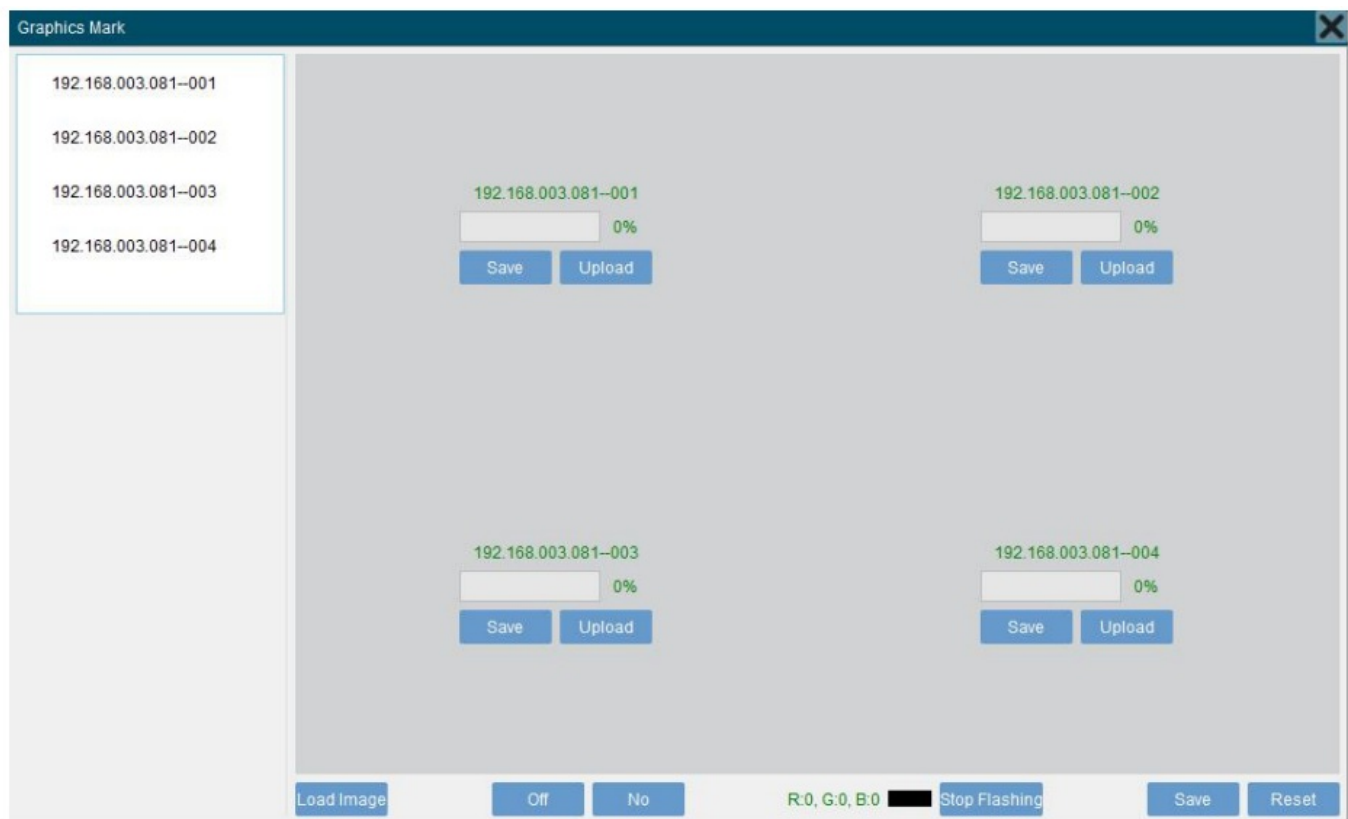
Graphics Mark

192.168.003.081--001

192.168.003.081--002

192.168.003.081--003

192.168.003.081--004

192.168.003.081--001
0%
Save Upload

192.168.003.081--002
0%
Save Upload

192.168.003.081--003
0%
Save Upload

192.168.003.081--004
0%
Save Upload

Load Image Off No R:0, G:0, B:0 Stop Flashing Save Reset